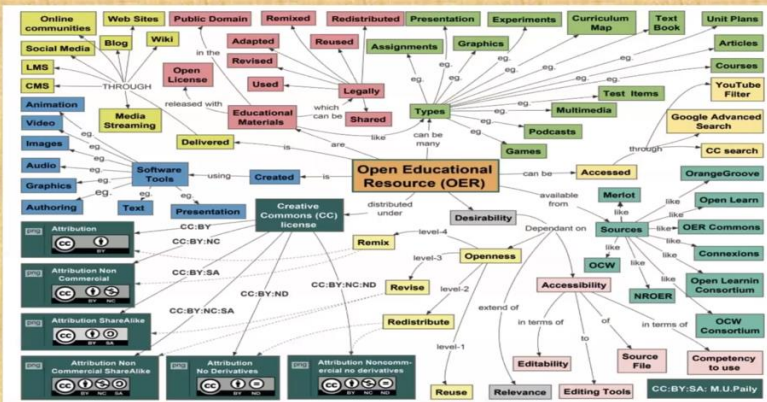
Online communities

Web Sites

Public Domain

Remixed

Redistributed

Presentation

Experiments

Curriculum Map

Text Book

Unit Plans

Social Media

Blog

Wiki

in the

Adapted

Reused

Assignments

Graphics

Articles

LMS

Revised

Courses

CMS

THROUGH

Open License

Used

Legally

eg.

YouTube Filter

Animation

Media Streaming

released with

Educational Materials

which can be

Shared

Types

Multimedia

Test Items

Video

Podcasts

Google Advanced Search

Images

Delivered

are

like

can be many

Games

through

Audio

Software Tools

using

is

Created

is

Open Educational Resource (OER)

can be

Accessed

CC search

Graphics

available from

OrangeGroove

Authoring

Text

Presentation

Merlot

Open Learn

Creative Commons (CC) license

distributed under

Desirability

like

Sources

OER Commons

png Attribution

CC:BY

Remix

level-4

Dependant on

Connexions

CC:BY:NC

OCW

png Attribution Non Commercial

level-3

Openness

NROER

Open Learnin Consortium

CC:BY:SA

Revise

Accessibility

CC:BY:ND

CC:BY:NC:ND

level-2

extend of

in terms of

of

in terms of

OCW Consortium

png Attribution ShareAlike

CC:BY:NC:SA

Redistribute

level-1

Editability

to

Source File

Competency to use

png Attribution Non Commercial ShareAlike

png Attribution No Derivatives

png Attribution Noncommercial no derivatives

Reuse

Relevance

Editing Tools

CC:BY:SA: M.U.Paily